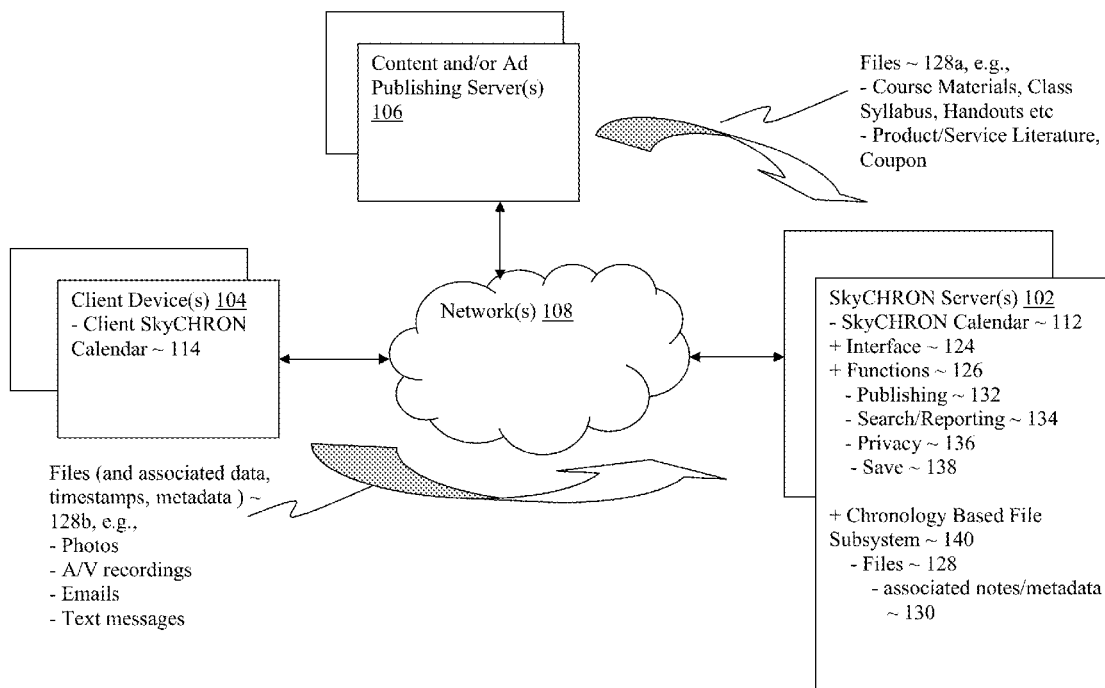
Content and/or Ad Publishing Server(s) 106

Files ~ 128a, e.g.,
- Course Materials, Class Syllabus, Handouts etc
- Product/Service Literature, Coupon

Client Device(s) 104
- Client SkyCHRON Calendar ~ 114

Network(s) 108

SkyCHRON Server(s) 102
- SkyCHRON Calendar ~ 112
+ Interface ~ 124
+ Functions ~ 126
- Publishing ~ 132
- Search/Reporting ~ 134
- Privacy ~ 136
- Save ~ 138

+ Chronology Based File Subsystem ~ 140
- Files ~ 128
- associated notes/metadata ~ 130

Files (and associated data, timestamps, metadata ) ~ 128b, e.g.,
- Photos
- A/V recordings
- Emails
- Text messages